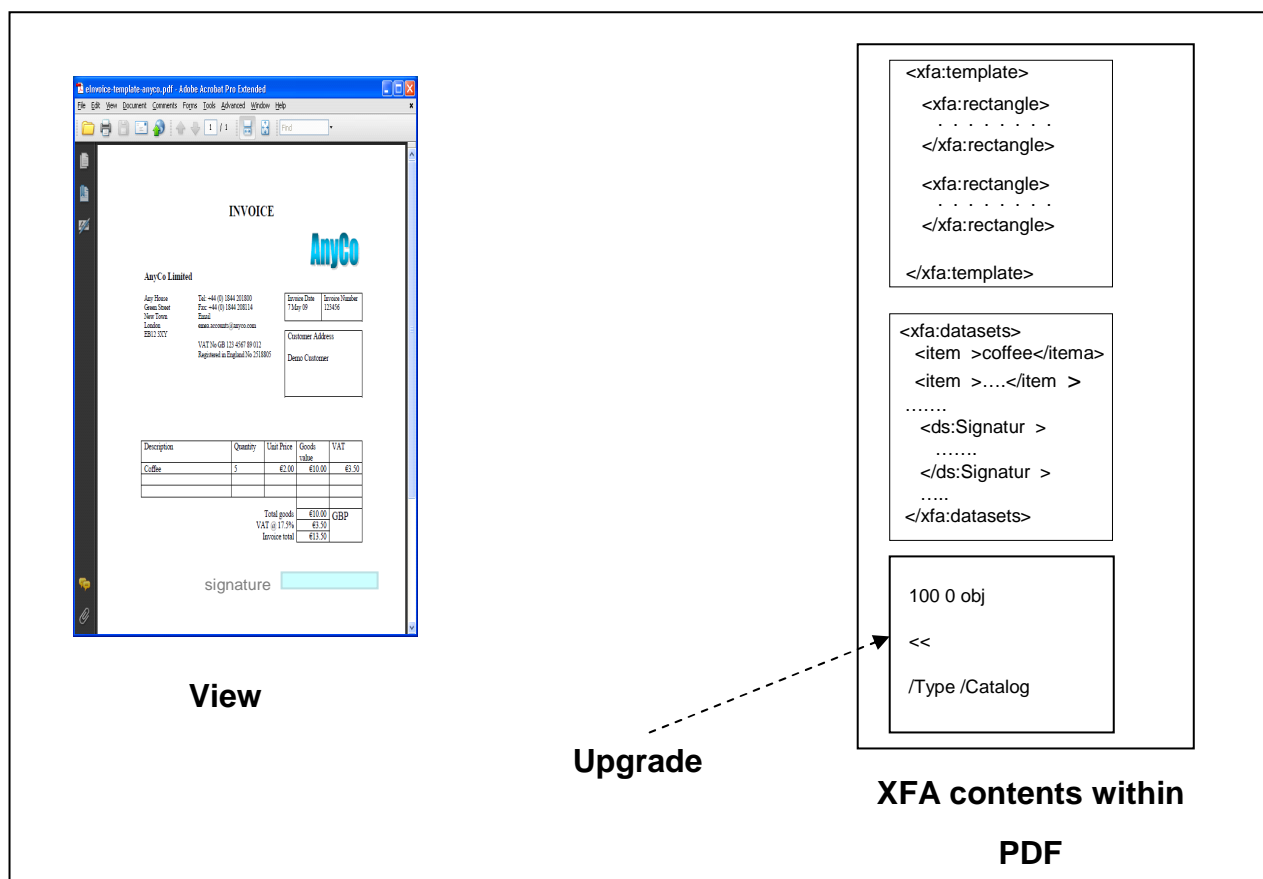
einvoice-template-anyco.pdf - Adobe Acrobat Pro Extended

File Edit View Document Comments Forms Tools Advanced Window Help

1 / 1 Find

INVOICE

AnyCo

AnyCo Limited

Any House
Green Street
New Town
London
EB12 3XY

Tel: +44 (0) 1844 201800
Fax: +44 (0) 1844 208114
Email:
einen.accounts@anyco.com

VAT No GB 123 4567 89 012
Registered in England No 2518805

| Invoice Date | Invoice Number |
|---|---|
| 7 May 09 | 123456 |

Customer Address

Demo Customer

| Description | Quantity | Unit Price | Goods value | VAT |
|---|---|---|---|---|
| Coffee | 5 | €2.00 | €10.00 | €3.50 |
| | | | | |
| | | | | |

Total goods €10.00 GBP
VAT @ 17.5% €3.50
Invoice total €13.50

signature

View

Upgrade

<xfa:template>
<xfa:rectangle>
. . . . . . . . .
</xfa:rectangle>
<xfa:rectangle>
. . . . . . . . .
</xfa:rectangle>
</xfa:template>

<xfa:datasets>
<item >coffee</itema>
<item >….</item >
…….
<ds:Signatur >
…….
</ds:Signatur >
…..
</xfa:datasets>

100 0 obj
<<
/Type /Catalog

XFA contents within PDF